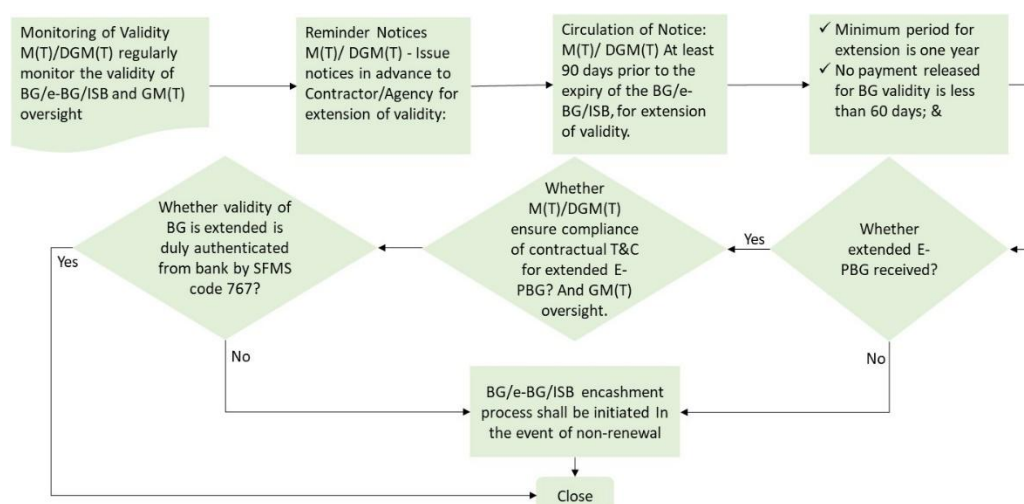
Monitoring of Validity M(T)/DGM(T) regularly monitor the validity of BG/e-BG/ISB and GM(T) oversight

Reminder Notices M(T)/ DGM(T) - Issue notices in advance to Contractor/Agency for extension of validity:

Circulation of Notice: M(T)/ DGM(T) At least 90 days prior to the expiry of the BG/e-BG/ISB, for extension of validity.

✓ Minimum period for extension is one year
✓ No payment released for BG validity is less than 60 days; &

Whether extended E-PBG received?

Yes

Whether M(T)/DGM(T) ensure compliance of contractual T&C for extended E-PBG? And GM(T) oversight.

Whether validity of BG is extended is duly authenticated from bank by SFMS code 767?

Yes

No

No

BG/e-BG/ISB encashment process shall be initiated In the event of non-renewal

Close